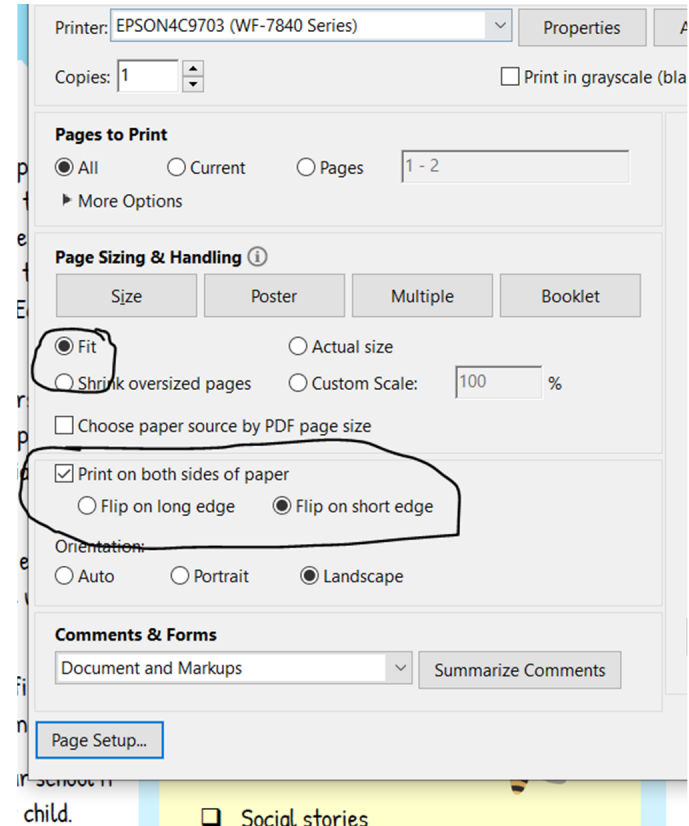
Printer: EPSON4C9703 (WF-7840 Series)
Properties
A
Copies: 1
Print in grayscale (bla

Pages to Print
All
Current
Pages
1 - 2
More Options

Page Sizing & Handling
Size
Poster
Multiple
Booklet
Fit
Actual size
Shrink oversized pages
Custom Scale:
100
%
Choose paper source by PDF page size
Print on both sides of paper
Flip on long edge
Flip on short edge
Orientation:
Auto
Portrait
Landscape

Comments & Forms
Document and Markups
Summarize Comments

Page Setup...

p
t
e
l
E
r
p
i
e
v
F
n
r school n
child.
Social stories